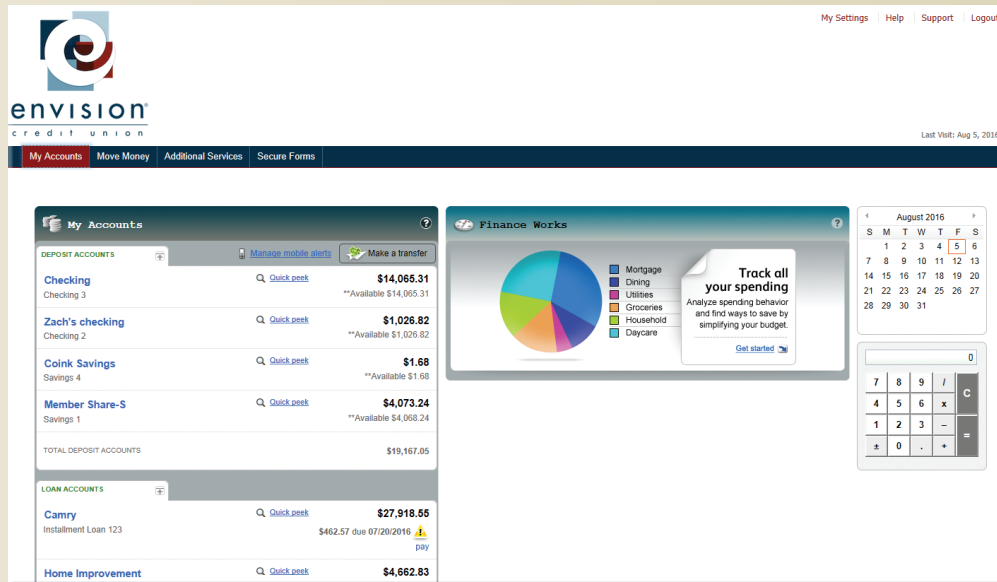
My Settings | Help | Support | Logout

envision
credit union

Last Visit: Aug 5, 2016

My Accounts | Move Money | Additional Services | Secure Forms

My Accounts

DEPOSIT ACCOUNTS

Manage mobile alerts

Make a transfer

Checking
Checking 3
Quick peek
$14,065.31
**Available $14,065.31

Zach's checking
Checking 2
Quick peek
$1,026.82
**Available $1,026.82

Coink Savings
Savings 4
Quick peek
$1.68
**Available $1.68

Member Share-S
Savings 1
Quick peek
$4,073.24
**Available $4,068.24

TOTAL DEPOSIT ACCOUNTS
$19,167.05

LOAN ACCOUNTS

Camry
Installment Loan 123
Quick peek
$27,918.55
$462.57 due 07/20/2016
pay

Home Improvement
Quick peek
$4,662.83

Finance Works

Mortgage
Dining
Utilities
Groceries
Household
Daycare

Track all your spending
Analyze spending behavior and find ways to save by simplifying your budget.
Get started

August 2016

| S | M | T | W | T | F | S |
|---|---|---|---|---|---|---|
| | 1 | 2 | 3 | 4 | 5 | 6 |
| 7 | 8 | 9 | 10 | 11 | 12 | 13 |
| 14 | 15 | 16 | 17 | 18 | 19 | 20 |
| 21 | 22 | 23 | 24 | 25 | 26 | 27 |
| 28 | 29 | 30 | 31 | | | |

0

| 7 | 8 | 9 | / | C |
|---|---|---|---|---|
| 4 | 5 | 6 | x | |
| 1 | 2 | 3 | – | = |
| ± | 0 | . | + | |